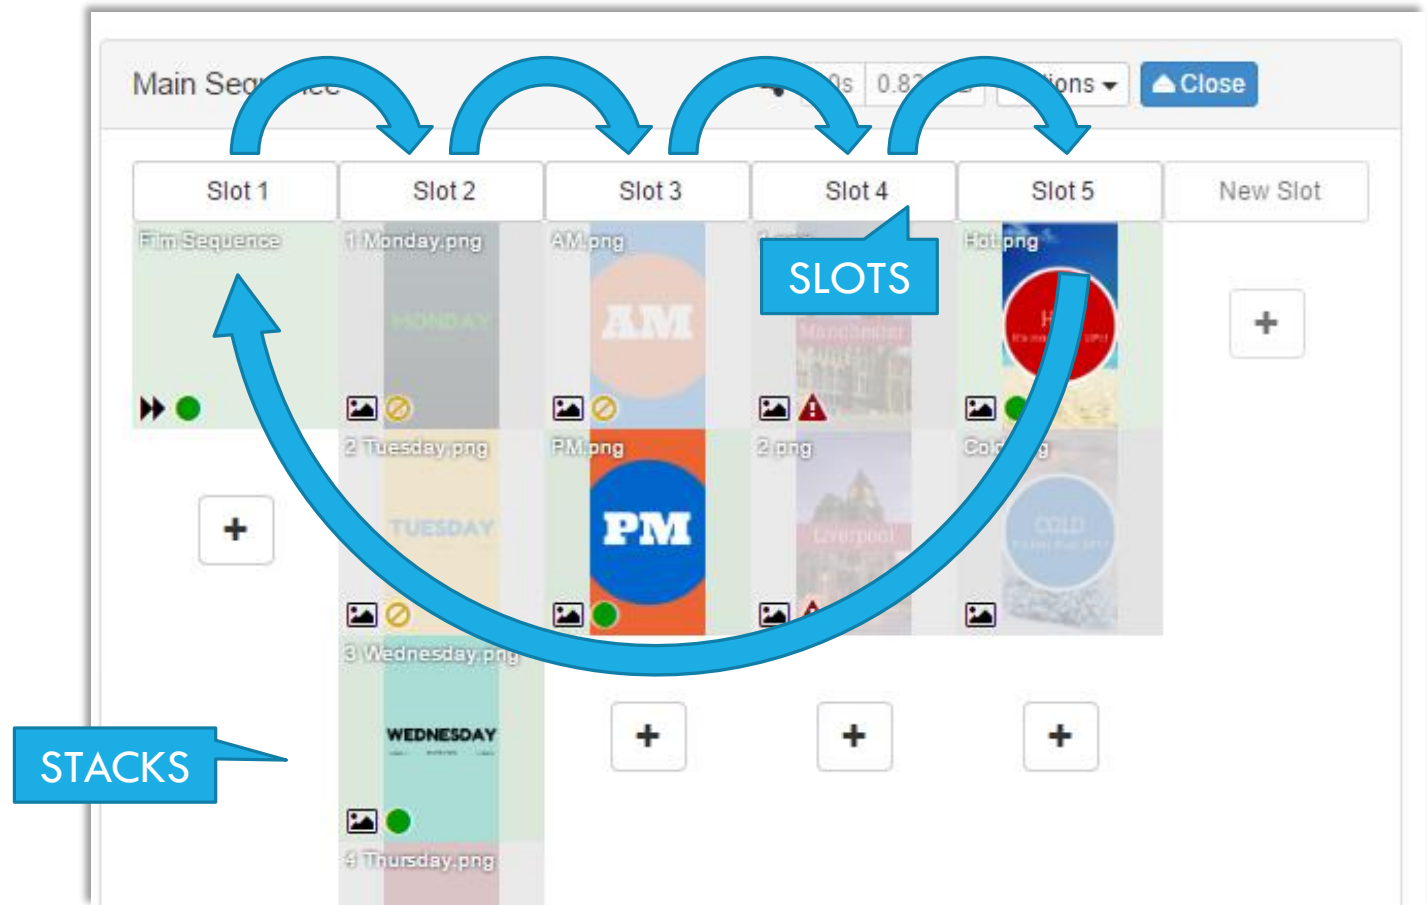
Main Seq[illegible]nce

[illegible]0s 0.8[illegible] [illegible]ions Close

Slot 1 Slot 2 Slot 3 Slot 4 Slot 5 New Slot

SLOTS

Film Sequence

1 Monday.png

MONDAY

AM.png

AM

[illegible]

Manchester

Hot.png

H

2 Tuesday.png

TUESDAY

PM.png

PM

2.png

Liverpool

Co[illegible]g

COLD

3 Wednesday.png

WEDNESDAY

4 Thursday.png

STACKS

+ + + + + +